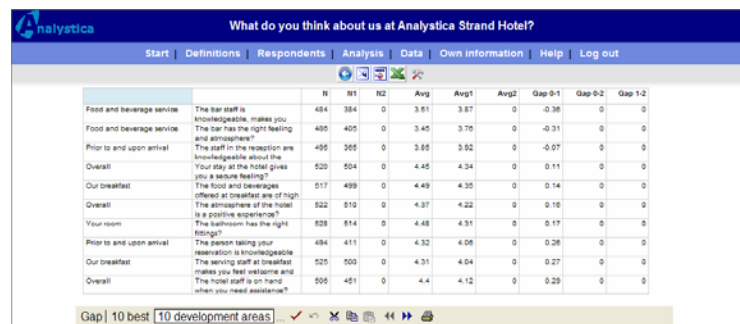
Analystica

What do you think about us at Analystica Strand Hotel?

Start | Definitions | Respondents | Analysis | Data | Own information | Help | Log out

| | | N | N1 | N2 | Avg | Avg1 | Avg2 | Gap 0-1 | Gap 0-2 | Gap 1-2 |
|---|---|---|---|---|---|---|---|---|---|---|
| Food and beverage service | The bar staff is knowledgeable, makes you | 484 | 384 | 0 | 3.51 | 3.87 | 0 | -0.36 | 0 | 0 |
| Food and beverage service | The bar has the right feeling and atmosphere? | 486 | 405 | 0 | 3.45 | 3.76 | 0 | -0.31 | 0 | 0 |
| Prior to and upon arrival | The staff in the reception are knowledgeable about the | 495 | 365 | 0 | 3.85 | 3.92 | 0 | -0.07 | 0 | 0 |
| Overall | Your stay at the hotel gives you a secure feeling? | 520 | 504 | 0 | 4.45 | 4.34 | 0 | 0.11 | 0 | 0 |
| Our breakfast | The food and beverages offered at breakfast are of high | 517 | 499 | 0 | 4.49 | 4.35 | 0 | 0.14 | 0 | 0 |
| Overall | The atmosphere of the hotel is a positive experience? | 522 | 510 | 0 | 4.37 | 4.22 | 0 | 0.16 | 0 | 0 |
| Your room | The bathroom has the right fittings? | 528 | 514 | 0 | 4.48 | 4.31 | 0 | 0.17 | 0 | 0 |
| Prior to and upon arrival | The person taking your reservation is knowledgeable | 494 | 411 | 0 | 4.32 | 4.06 | 0 | 0.26 | 0 | 0 |
| Our breakfast | The serving staff at breakfast makes you feel welcome and | 525 | 500 | 0 | 4.31 | 4.04 | 0 | 0.27 | 0 | 0 |
| Overall | The hotel staff is on hand when you need assistance? | 506 | 451 | 0 | 4.4 | 4.12 | 0 | 0.29 | 0 | 0 |

Gap | 10 best | 10 development areas